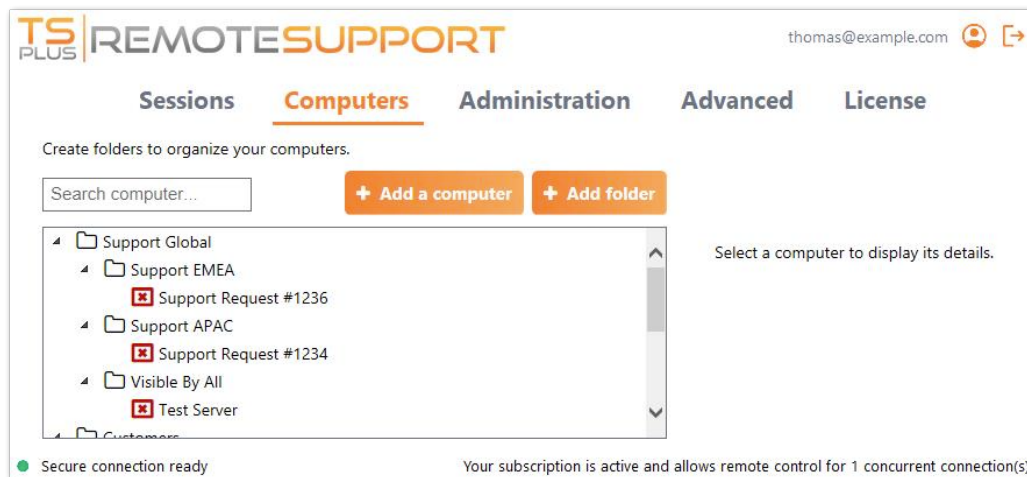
TS PLUS REMOTESUPPORT

thomas@example.com

Sessions Computers Administration Advanced License

Create folders to organize your computers.

Search computer...

+ Add a computer + Add folder

Support Global
Support EMEA
Support Request #1236
Support APAC
Support Request #1234
Visible By All
Test Server
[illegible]

Select a computer to display its details.

Secure connection ready

Your subscription is active and allows remote control for 1 concurrent connection(s)